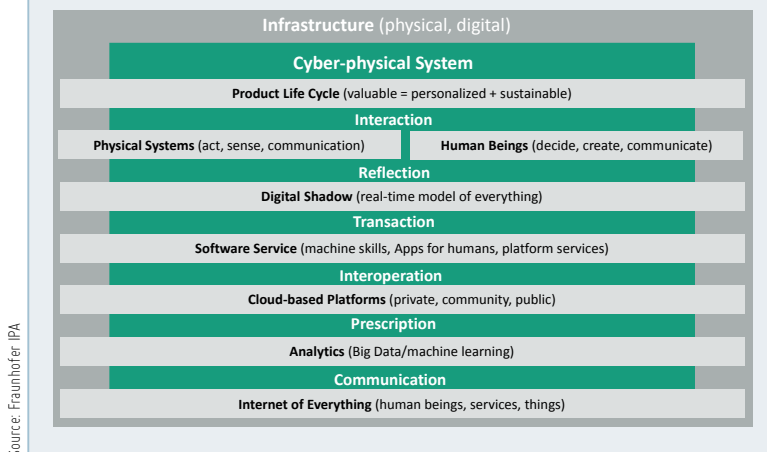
**Infrastructure** (physical, digital)

**Cyber-physical System**

**Product Life Cycle** (valuable = personalized + sustainable)

**Interaction**

**Physical Systems** (act, sense, communication)

**Human Beings** (decide, create, communicate)

**Reflection**

**Digital Shadow** (real-time model of everything)

**Transaction**

**Software Service** (machine skills, Apps for humans, platform services)

**Interoperation**

**Cloud-based Platforms** (private, community, public)

**Prescription**

**Analytics** (Big Data/machine learning)

**Communication**

**Internet of Everything** (human beings, services, things)

Source: Fraunhofer IPA